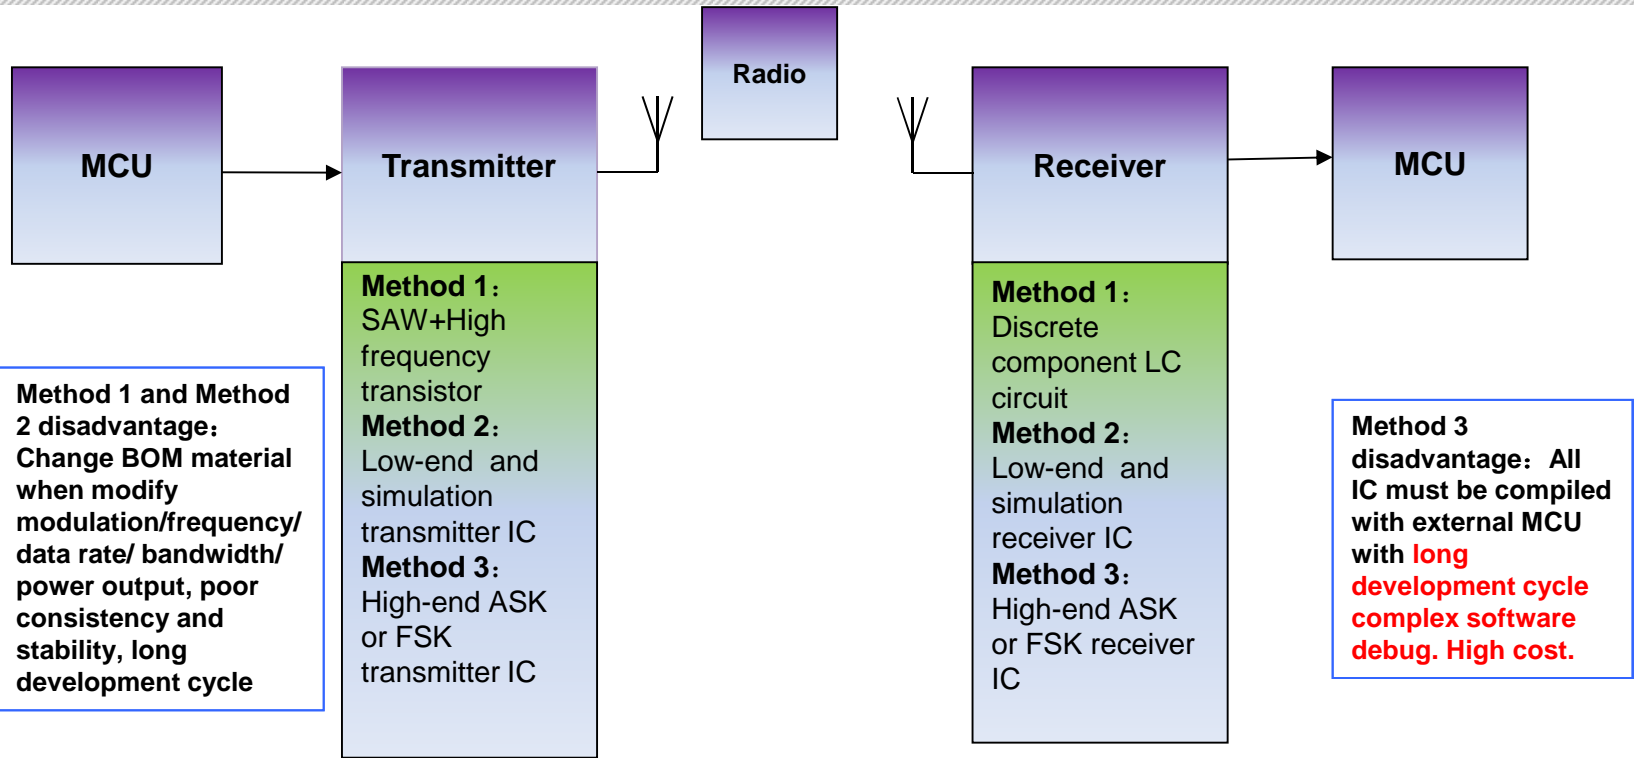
MCU

Transmitter

Radio

Receiver

MCU

Method 1 and Method 2 disadvantage：Change BOM material when modify modulation/frequency/ data rate/ bandwidth/ power output, poor consistency and stability, long development cycle

Method 1：SAW+High frequency transistor
Method 2：Low-end and simulation transmitter IC
Method 3：High-end ASK or FSK transmitter IC

Method 1：Discrete component LC circuit
Method 2：Low-end and simulation receiver IC
Method 3：High-end ASK or FSK receiver IC

Method 3 disadvantage：All IC must be compiled with external MCU with long development cycle complex software debug. High cost.